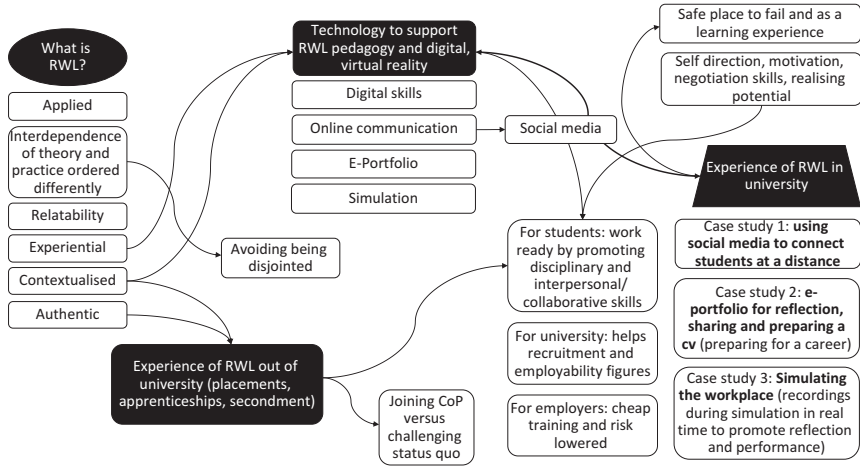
What is RWL?

Applied

Interdependence of theory and practice ordered differently

Relatability

Experiential

Contextualised

Authentic

Technology to support RWL pedagogy and digital, virtual reality

Digital skills

Online communication

E-Portfolio

Simulation

Social media

Avoiding being disjointed

Experience of RWL out of university (placements, apprenticeships, secondment)

Joining CoP versus challenging status quo

Safe place to fail and as a learning experience

Self direction, motivation, negotiation skills, realising potential

Experience of RWL in university

For students: work ready by promoting disciplinary and interpersonal/ collaborative skills

For university: helps recruitment and employability figures

For employers: cheap training and risk lowered

Case study 1: **using social media to connect students at a distance**

Case study 2: **e-portfolio for reflection, sharing and preparing a cv** (preparing for a career)

Case study 3: **Simulating the workplace** (recordings during simulation in real time to promote reflection and performance)